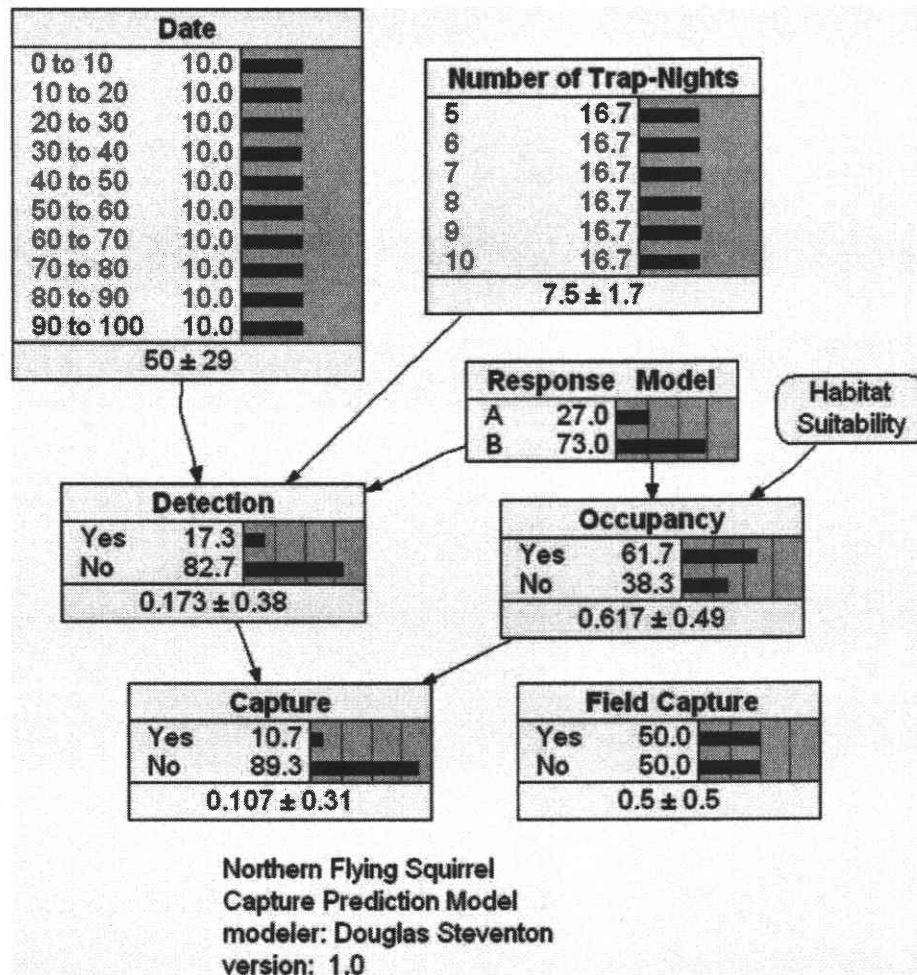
**Date**

| | |
|---|---|
| 0 to 10 | 10.0 |
| 10 to 20 | 10.0 |
| 20 to 30 | 10.0 |
| 30 to 40 | 10.0 |
| 40 to 50 | 10.0 |
| 50 to 60 | 10.0 |
| 60 to 70 | 10.0 |
| 70 to 80 | 10.0 |
| 80 to 90 | 10.0 |
| 90 to 100 | 10.0 |

50 ± 29

**Number of Trap-Nights**

| | |
|---|---|
| 5 | 16.7 |
| 6 | 16.7 |
| 7 | 16.7 |
| 8 | 16.7 |
| 9 | 16.7 |
| 10 | 16.7 |

7.5 ± 1.7

**Response Model**

| | |
|---|---|
| A | 27.0 |
| B | 73.0 |

Habitat Suitability

**Detection**

| | |
|---|---|
| Yes | 17.3 |
| No | 82.7 |

0.173 ± 0.38

**Occupancy**

| | |
|---|---|
| Yes | 61.7 |
| No | 38.3 |

0.617 ± 0.49

**Capture**

| | |
|---|---|
| Yes | 10.7 |
| No | 89.3 |

0.107 ± 0.31

**Field Capture**

| | |
|---|---|
| Yes | 50.0 |
| No | 50.0 |

0.5 ± 0.5

Northern Flying Squirrel
Capture Prediction Model
modeler: Douglas Steventon
version: 1.0